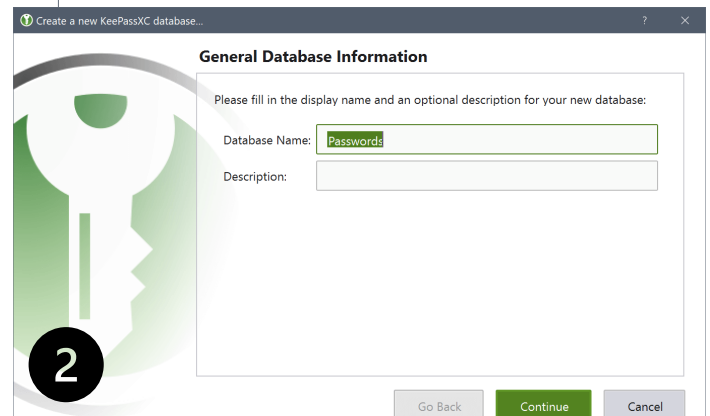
Create a new KeePassXC database...

?

×

General Database Information

Please fill in the display name and an optional description for your new database:

Database Name: Passwords

Description:

2

Go Back

Continue

Cancel